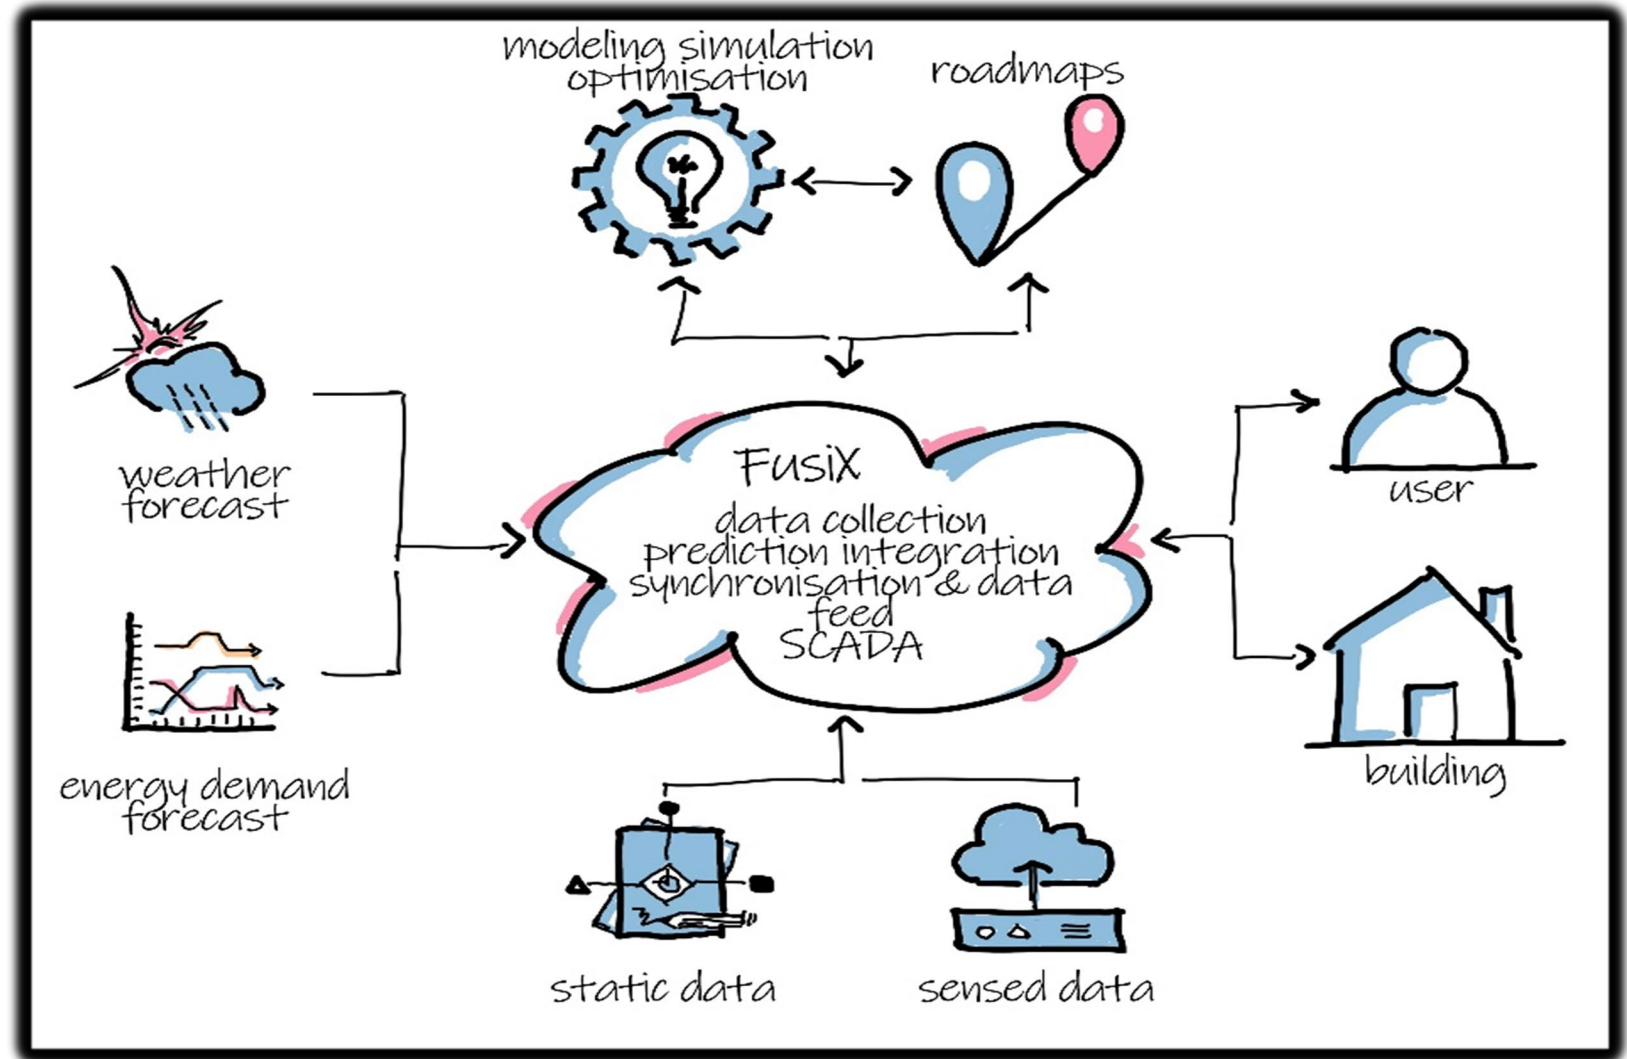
modeling simulation optimisation

roadmaps

weather forecast

energy demand forecast

FusiX

data collection
prediction integration
synchronisation & data feed
SCADA

user

building

static data

sensed data